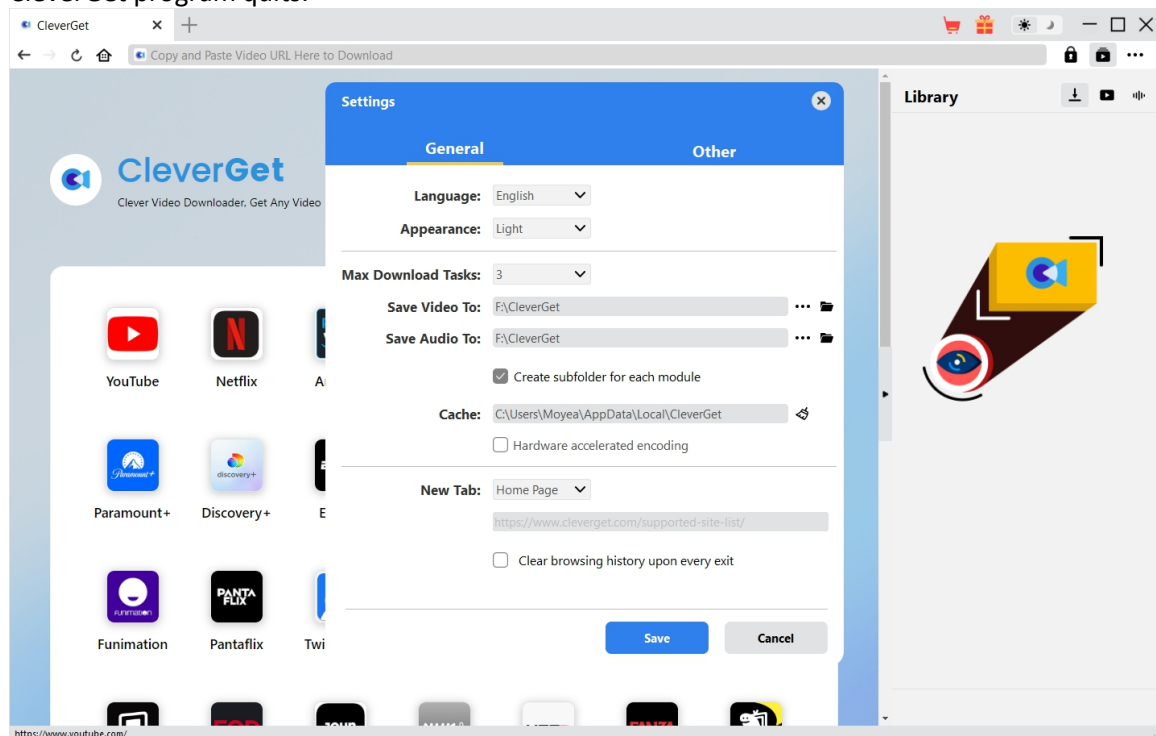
CleverGet program quits.

CleverGet

Copy and Paste Video URL Here to Download

CleverGet
Clever Video Downloader, Get Any Video

YouTube
Netflix
A
Paramount+
Discovery+
E
Funimation
Pantaflix
Twi

Settings

General
Other

Language: English
Appearance: Light

Max Download Tasks: 3
Save Video To: F:\CleverGet
Save Audio To: F:\CleverGet
Create subfolder for each module
Cache: C:\Users\Moyea\AppData\Local\CleverGet
Hardware accelerated encoding

New Tab: Home Page
https://www.cleverget.com/supported-site-list/
Clear browsing history upon every exit

Save
Cancel

Library

https://www.youtube.com/